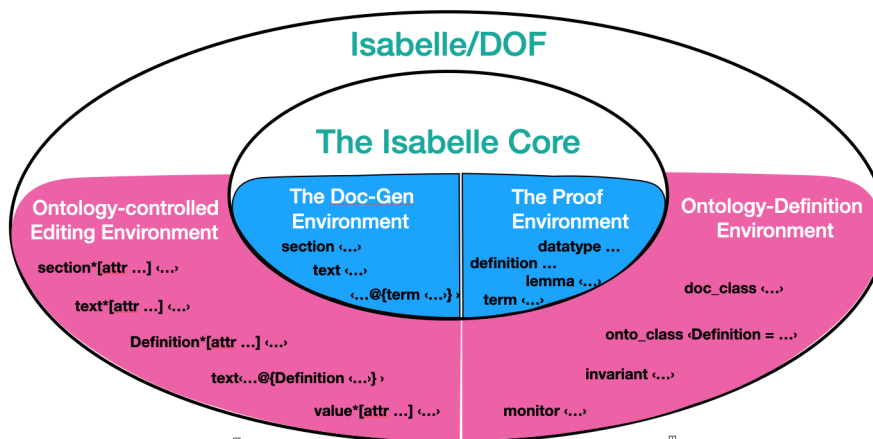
Isabelle/DOF

The Isabelle Core

The Doc-Gen Environment

section ‹…›

text ‹…›

‹…@{term ‹…›} ›

The Proof Environment

datatype …

definition …

lemma ‹…›

term ‹…›

Ontology-controlled Editing Environment

section*[attr …] ‹…›

text*[attr …] ‹…›

Definition*[attr …] ‹…›

text‹…@{Definition ‹…›} ›

value*[attr …] ‹…›

Ontology-Definition Environment

doc_class ‹…›

onto_class ‹Definition = …›

invariant ‹…›

monitor ‹…›